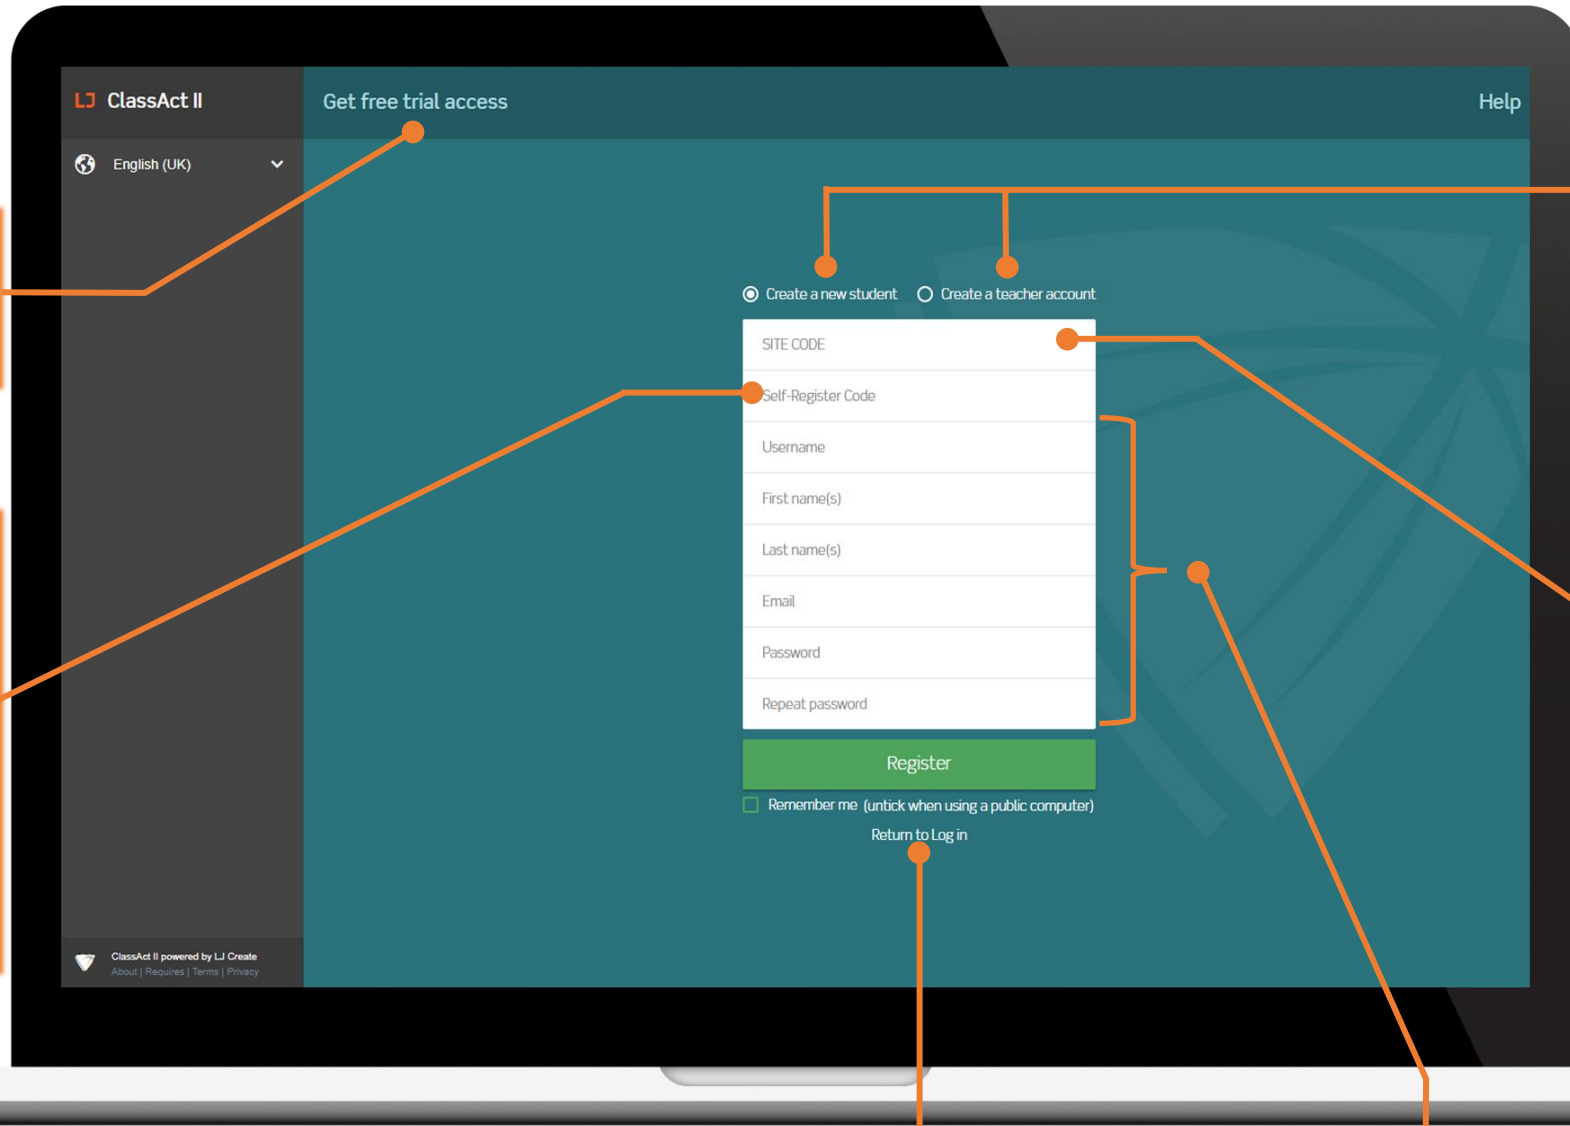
LJ ClassAct II

English (UK)

Get free trial access

Help

Create a new student
Create a teacher account

SITE CODE
Self-Register Code
Username
First name(s)
Last name(s)
Email
Password
Repeat password

Register

Remember me (untick when using a public computer)

Return to Log in

ClassAct II powered by LJ Create
About | Requires | Terms | Privacy